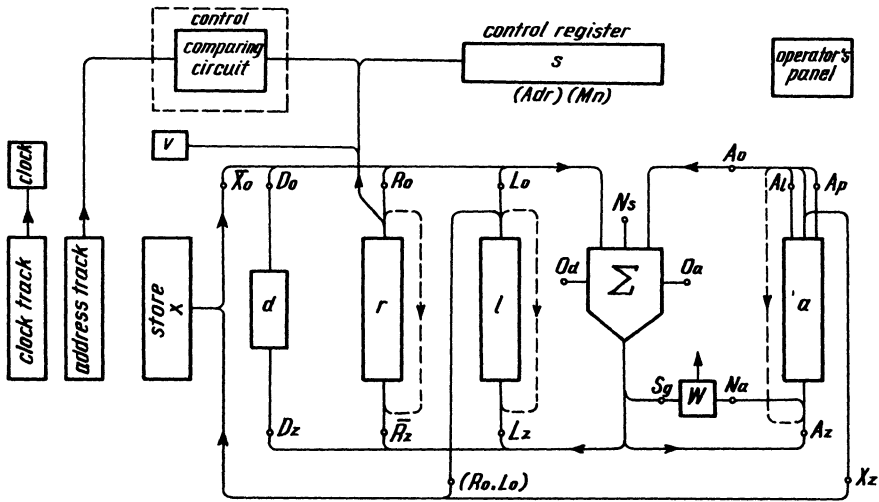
control
comparing circuit
control register
s
(Adr) (Mn)
operator's panel
clock
clock track
address track
v
$\bar{X}_o$
Do
Ro
Lo
Ao
Al
Ap
Ns
store x
d
r
l
Od
$\Sigma$
Oa
'a
Sg
W
Na
Dz
$\bar{R}_z$
Lz
Az
(Ro.Lo)
Xz